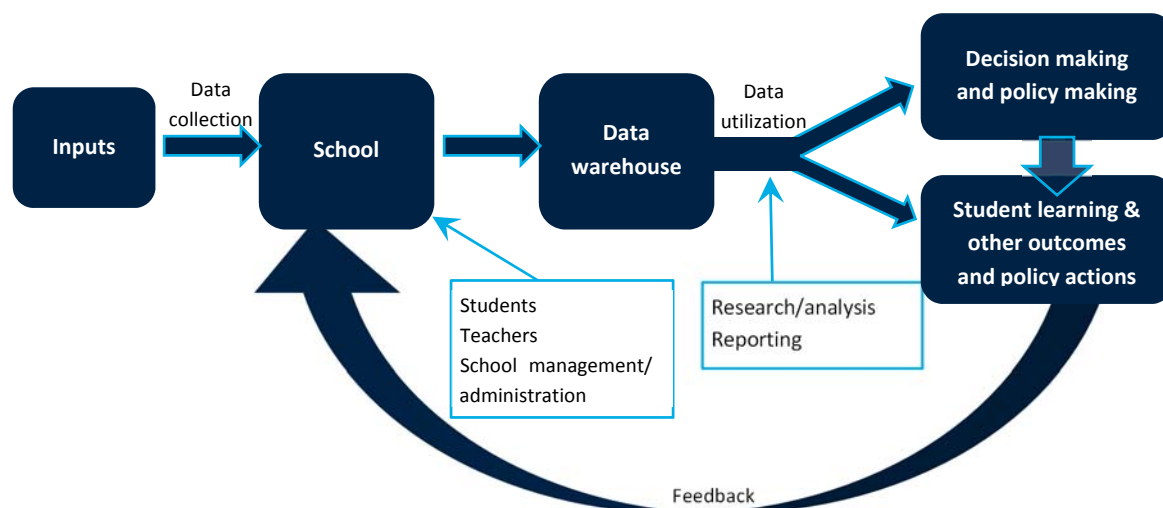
Inputs

Data collection

School

Data warehouse

Data utilization

Decision making and policy making

Student learning & other outcomes and policy actions

Students
Teachers
School management/ administration

Research/analysis
Reporting

Feedback